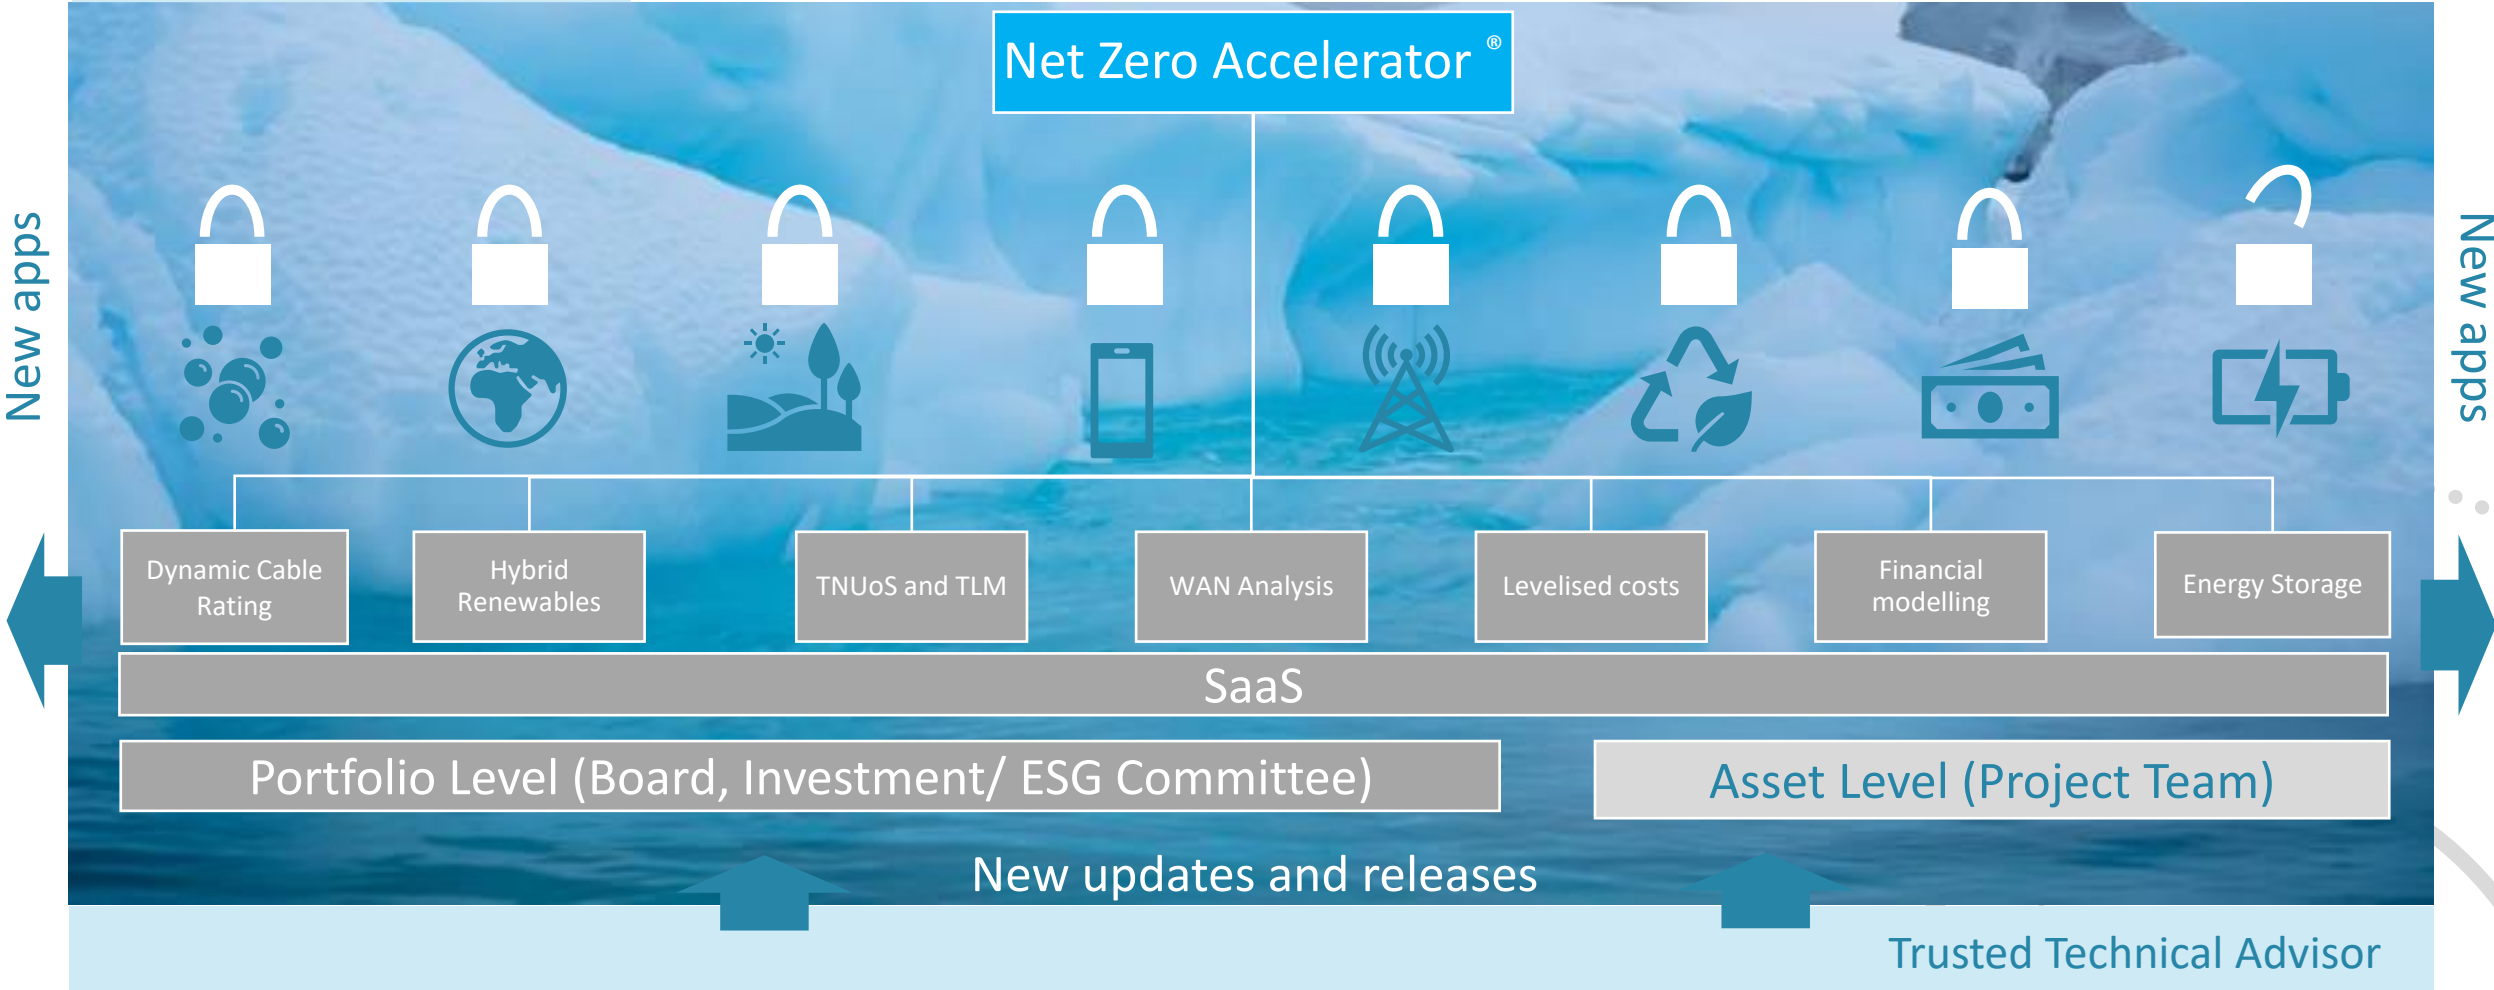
Net Zero Accelerator ®

New apps

New apps

Dynamic Cable Rating

Hybrid Renewables

TNUoS and TLM

WAN Analysis

Levelised costs

Financial modelling

Energy Storage

SaaS

Portfolio Level (Board, Investment/ ESG Committee)

Asset Level (Project Team)

New updates and releases

Trusted Technical Advisor